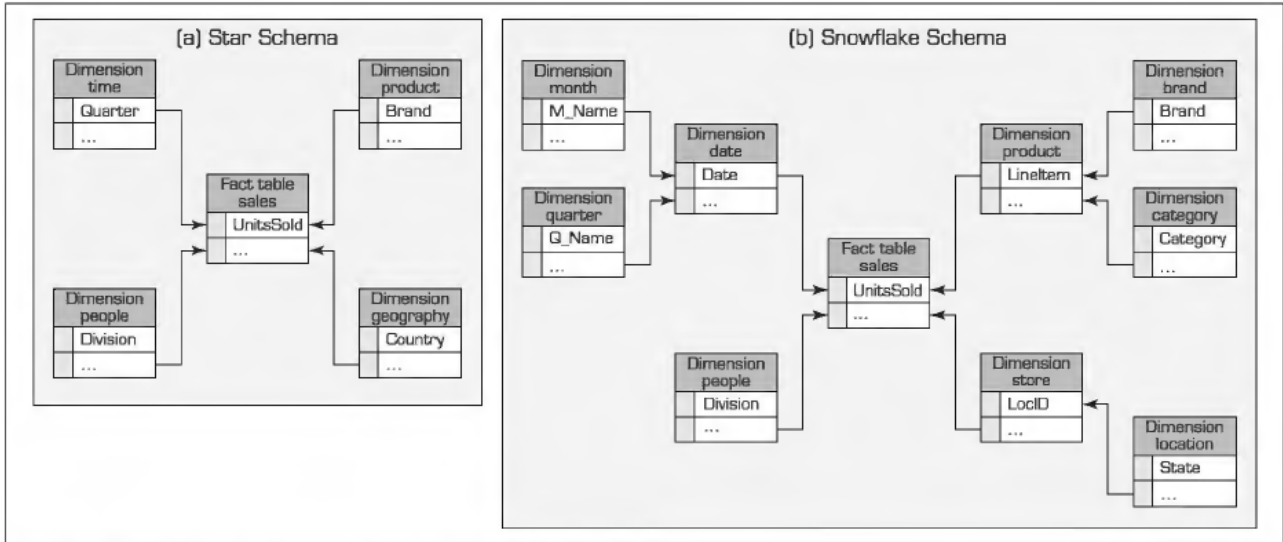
(a) Star Schema

Dimension time
Quarter
...

Dimension product
Brand
...

Fact table sales
UnitsSold
...

Dimension people
Division
...

Dimension geography
Country
...

(b) Snowflake Schema

Dimension month
M_Name
...

Dimension date
Date
...

Dimension quarter
Q_Name
...

Dimension product
LineItem
...

Dimension brand
Brand
...

Dimension category
Category
...

Fact table sales
UnitsSold
...

Dimension people
Division
...

Dimension store
LocID
...

Dimension location
State
...